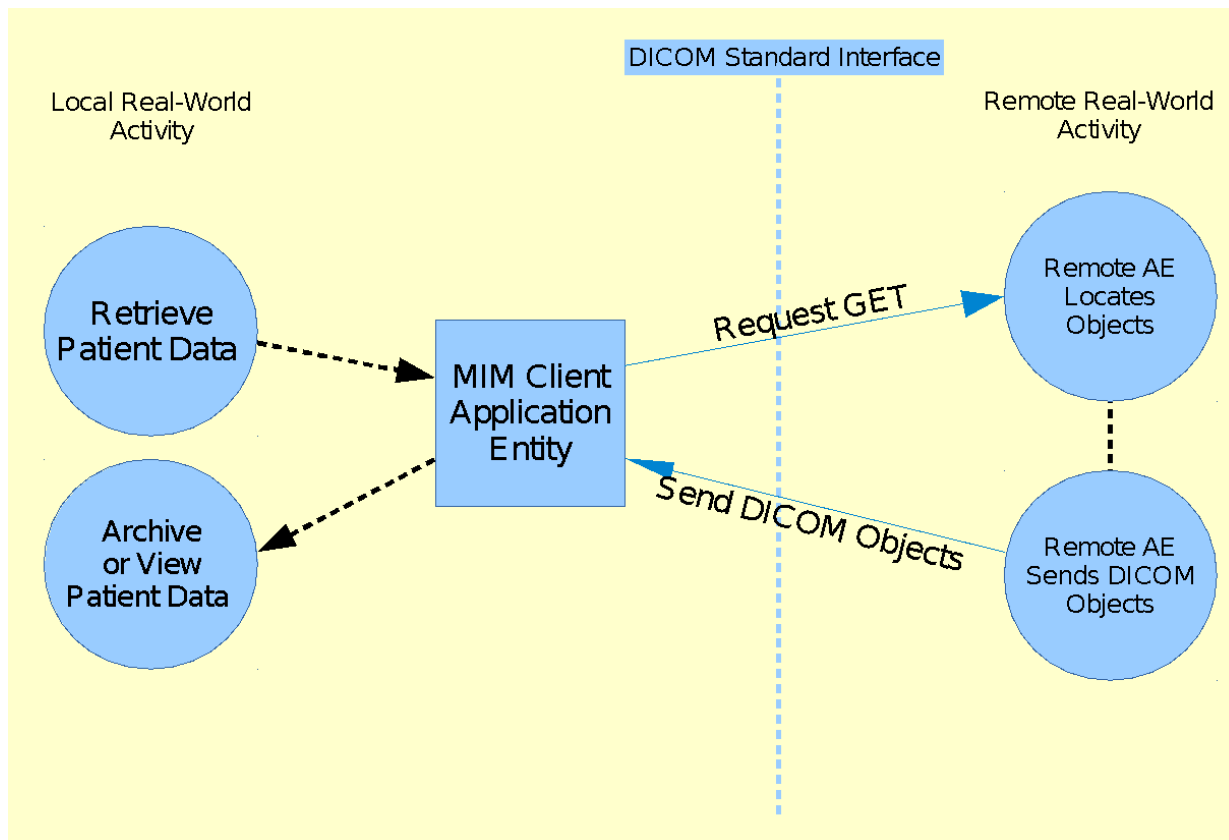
DICOM Standard Interface

Local Real-World Activity

Remote Real-World Activity

Retrieve Patient Data

MIM Client Application Entity

Request GET

Remote AE Locates Objects

Archive or View Patient Data

Send DICOM Objects

Remote AE Sends DICOM Objects